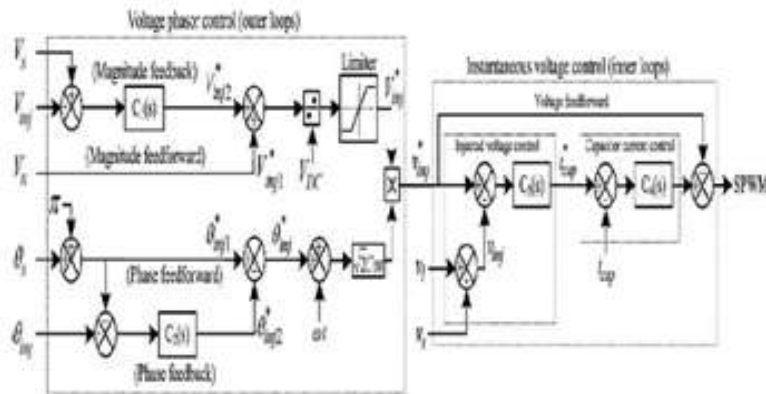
Voltage phasor control (outer loops)

$V_s$

$V_{inj}$

$V_R$

(Magnitude feedback)

$C_1(s)$

$V^*_{inj2}$

(Magnitude feedforward)

$V^*_{inj1}$

$V_{DC}$

Limiter

$V^*_{inj}$

$\pi$

$\theta_s$

$\theta^*_{inj1}$

$\theta^*_{inj}$

(Phase feedforward)

$\theta_{inj}$

$C_2(s)$

$\theta^*_{inj2}$

(Phase feedback)

$\omega t$

$\sin(\cdot)$

Instantaneous voltage control (inner loops)

Voltage feedforward

$v^*_{inj}$

Injected voltage control

$C_3(s)$

$v_{inj}$

$v_L$

$v_s$

$i^*_{cap}$

Capacitor current control

$C_4(s)$

$i_{cap}$

SPWM